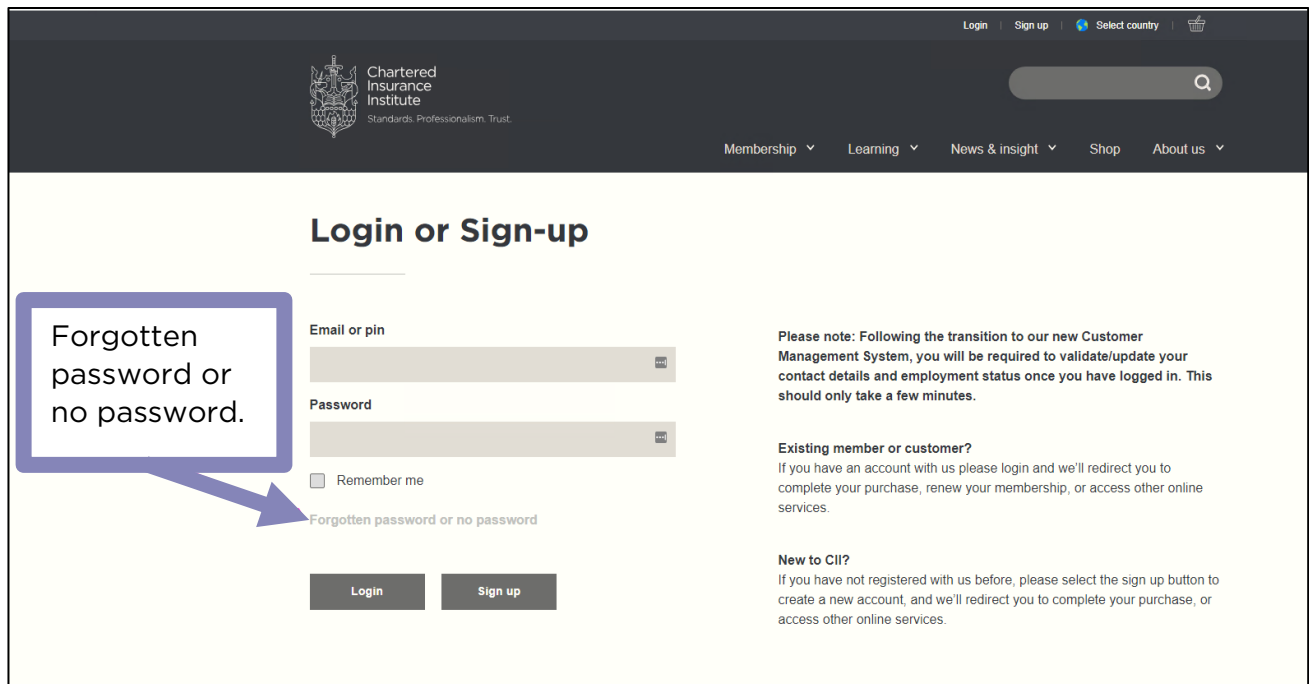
Login | Sign up | Select country

Chartered Insurance Institute
Standards. Professionalism. Trust.

Membership ˅ Learning ˅ News & insight ˅ Shop About us ˅

Login or Sign-up

Forgotten password or no password.

Email or pin

Password

Remember me

Forgotten password or no password

Login Sign up

Please note: Following the transition to our new Customer Management System, you will be required to validate/update your contact details and employment status once you have logged in. This should only take a few minutes.

Existing member or customer?
If you have an account with us please login and we'll redirect you to complete your purchase, renew your membership, or access other online services.

New to CII?
If you have not registered with us before, please select the sign up button to create a new account, and we'll redirect you to complete your purchase, or access other online services.